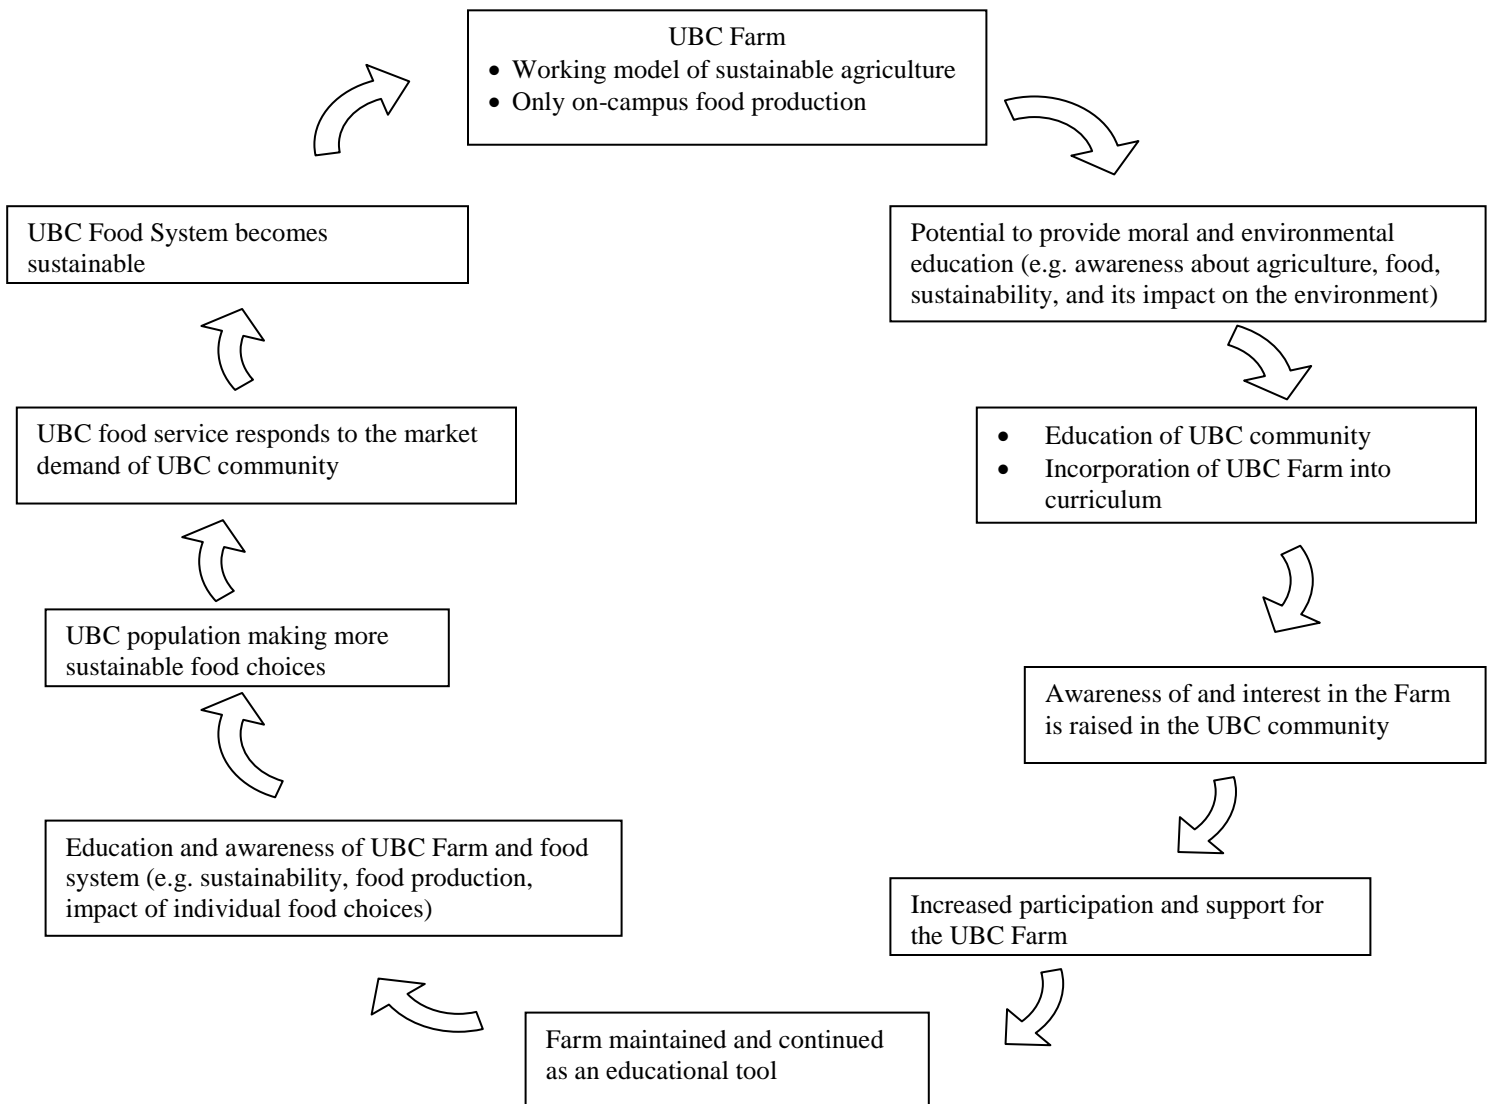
UBC Farm
- Working model of sustainable agriculture
- Only on-campus food production

Potential to provide moral and environmental education (e.g. awareness about agriculture, food, sustainability, and its impact on the environment)

- Education of UBC community
- Incorporation of UBC Farm into curriculum

Awareness of and interest in the Farm is raised in the UBC community

Increased participation and support for the UBC Farm

Farm maintained and continued as an educational tool

Education and awareness of UBC Farm and food system (e.g. sustainability, food production, impact of individual food choices)

UBC population making more sustainable food choices

UBC food service responds to the market demand of UBC community

UBC Food System becomes sustainable